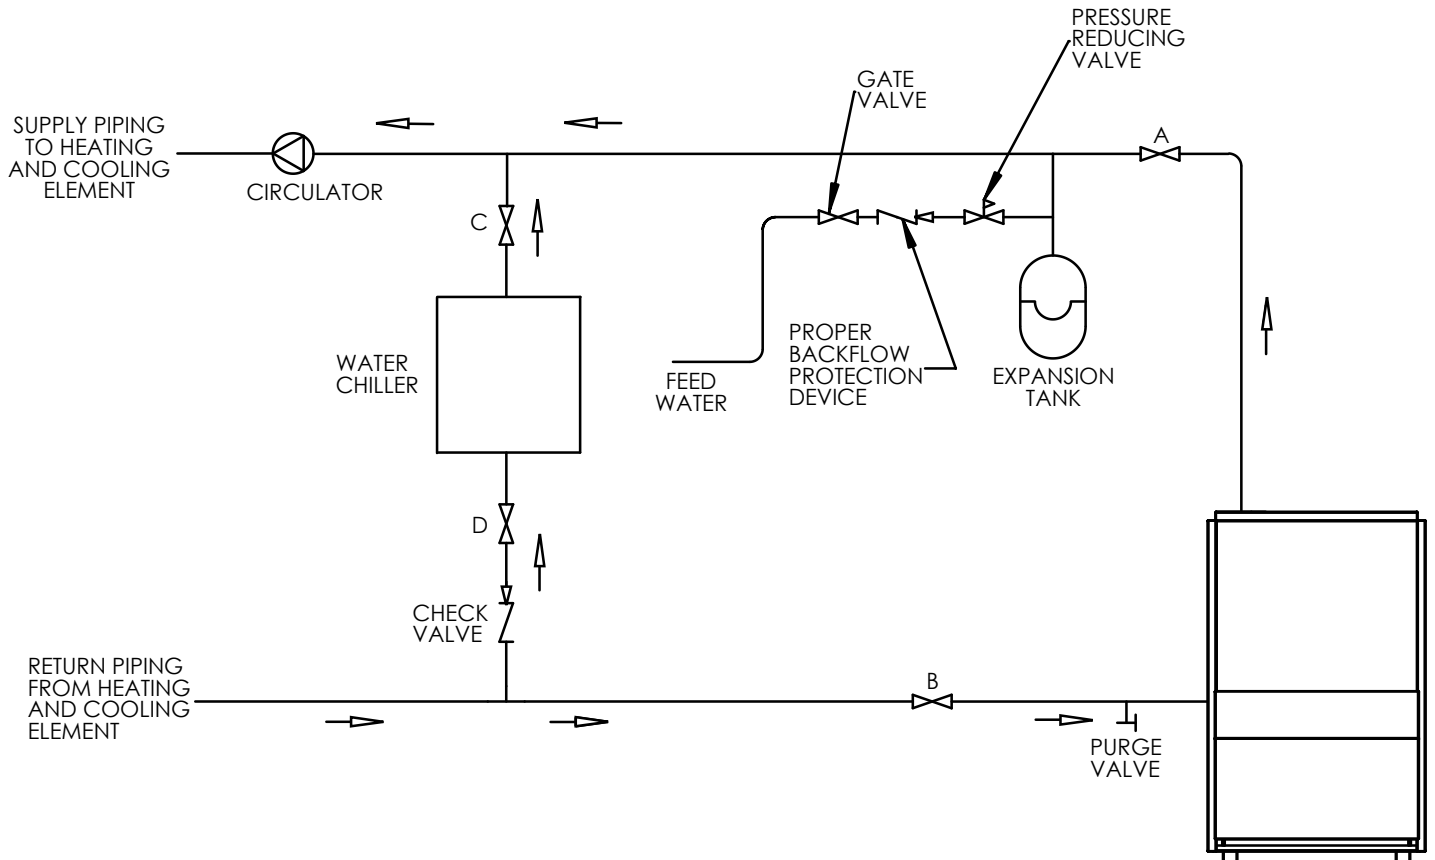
SUPPLY PIPING TO HEATING AND COOLING ELEMENT

CIRCULATOR

GATE VALVE

PRESSURE REDUCING VALVE

A

C

WATER CHILLER

FEED WATER

PROPER BACKFLOW PROTECTION DEVICE

EXPANSION TANK

D

CHECK VALVE

RETURN PIPING FROM HEATING AND COOLING ELEMENT

B

PURGE VALVE